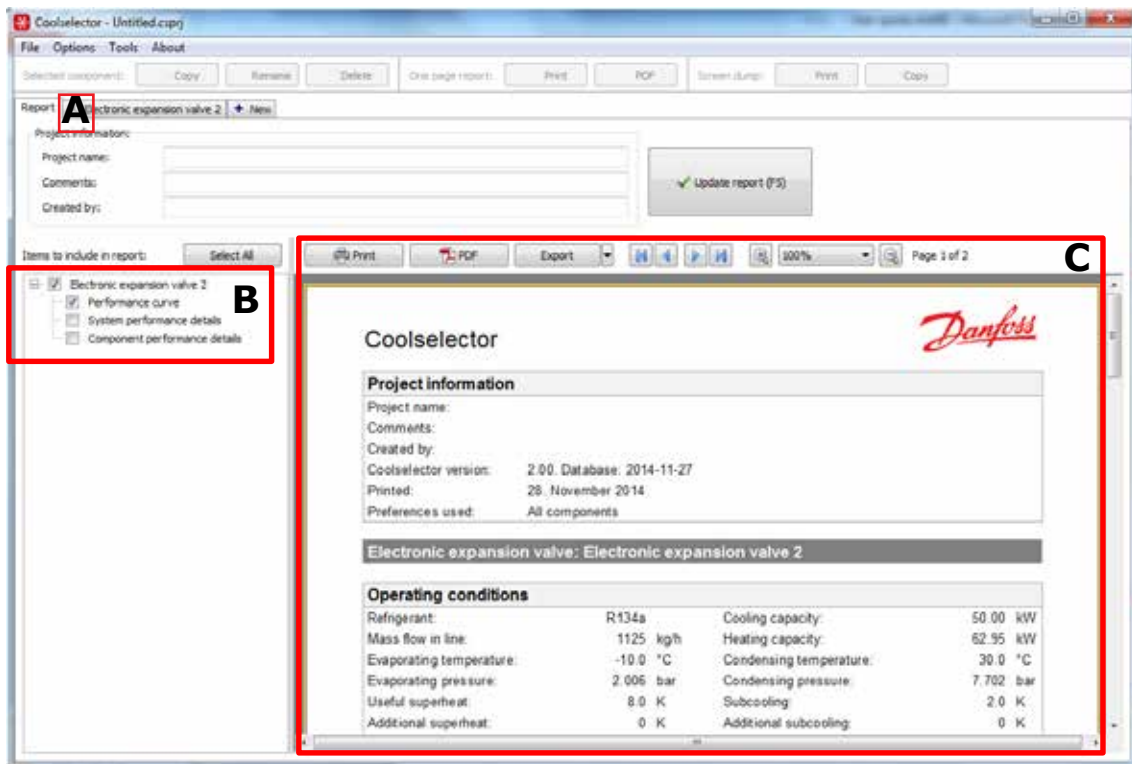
Coolselector - Untitled.cspr

File Options Tools About

Selected component: Copy Rename Delete One page report: Print PDF Screen dump: Print Copy

Report A Electronic expansion valve 2 + New

Project information:

Project name:

Comments:

Created by:

Update report (F5)

Items to include in report: Select All

B

Electronic expansion valve 2
Performance curve
System performance details
Component performance details

Print PDF Export 100% Page 1 of 2

C

Coolselector

Danfoss

Project information

Project name:
Comments:
Created by:
Coolselector version: 2.00. Database: 2014-11-27
Printed: 28. November 2014
Preferences used: All components

Electronic expansion valve: Electronic expansion valve 2

Operating conditions

| Refrigerant: | R134a | | Cooling capacity: | 50.00 | kW |
|---|---|---|---|---|---|
| Mass flow in line: | 1125 | kg/h | Heating capacity: | 62.95 | kW |
| Evaporating temperature: | -10.0 | °C | Condensing temperature: | 30.0 | °C |
| Evaporating pressure: | 2.006 | bar | Condensing pressure: | 7.702 | bar |
| Useful superheat: | 8.0 | K | Subcooling: | 2.0 | K |
| Additional superheat: | 0 | K | Additional subcooling: | 0 | K |